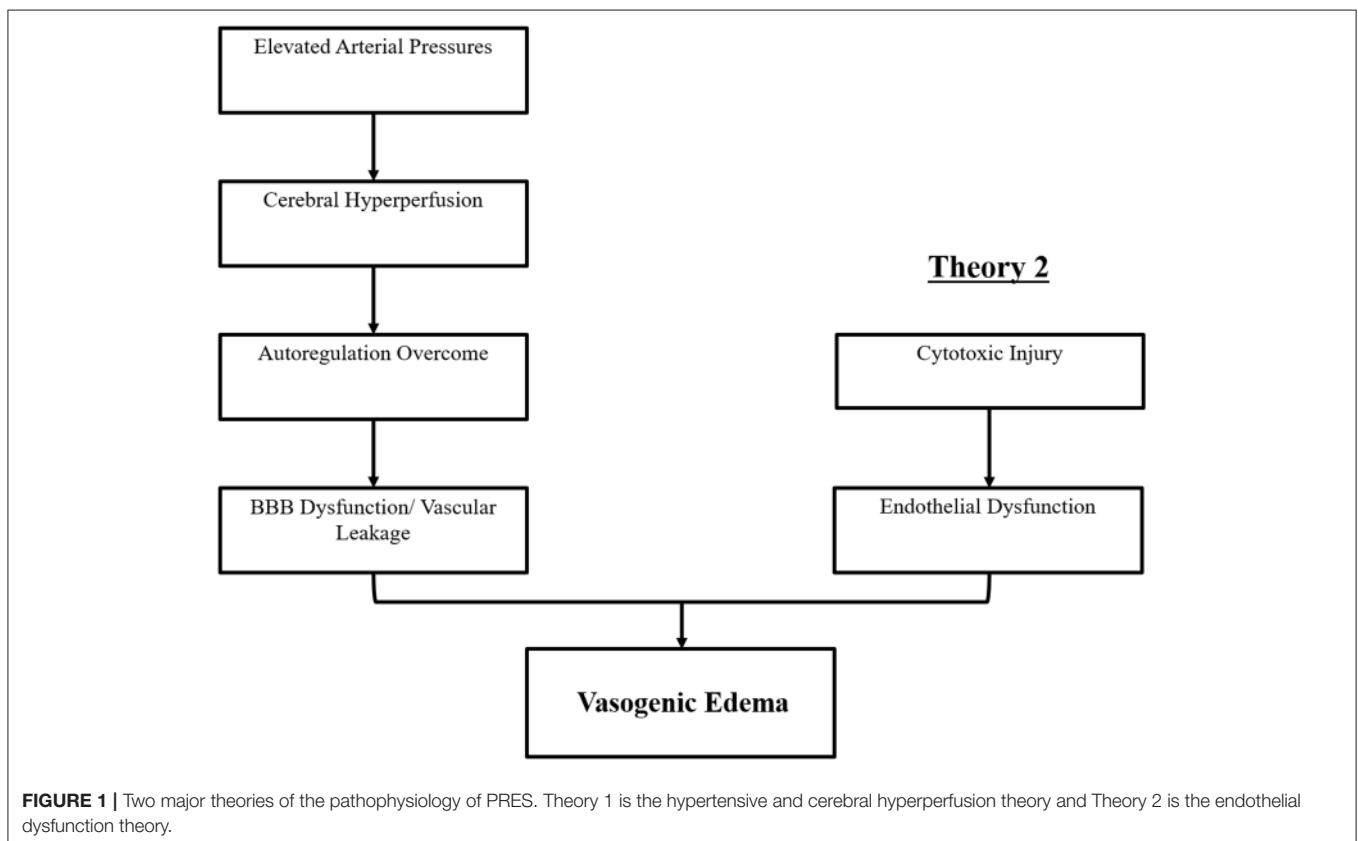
Elevated Arterial Pressures

Cerebral Hyperperfusion

Theory 2

Autoregulation Overcome

Cytotoxic Injury

BBB Dysfunction/ Vascular Leakage

Endothelial Dysfunction

Vasogenic Edema

FIGURE 1 | Two major theories of the pathophysiology of PRES. Theory 1 is the hypertensive and cerebral hyperperfusion theory and Theory 2 is the endothelial dysfunction theory.